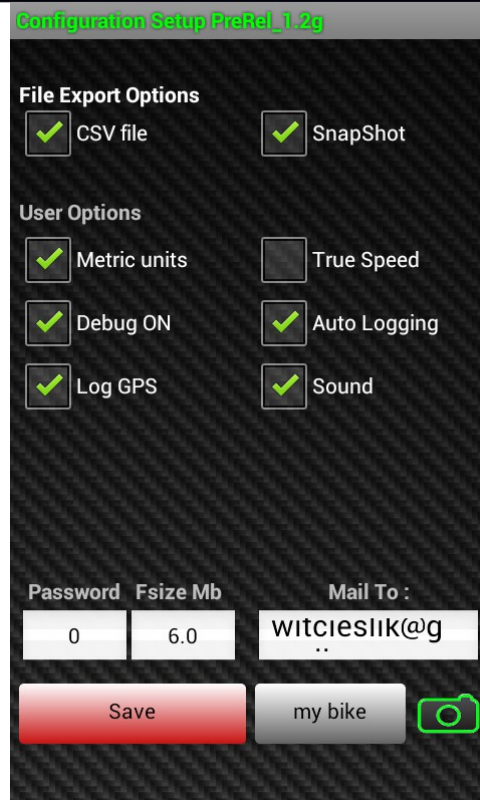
Configuration Setup PreRel_1.2g

File Export Options

CSV file

SnapShot

User Options

Metric units

True Speed

Debug ON

Auto Logging

Log GPS

Sound

Password

Fsize Mb

Mail To :

0

6.0

witcieslik@g

Save

my bike